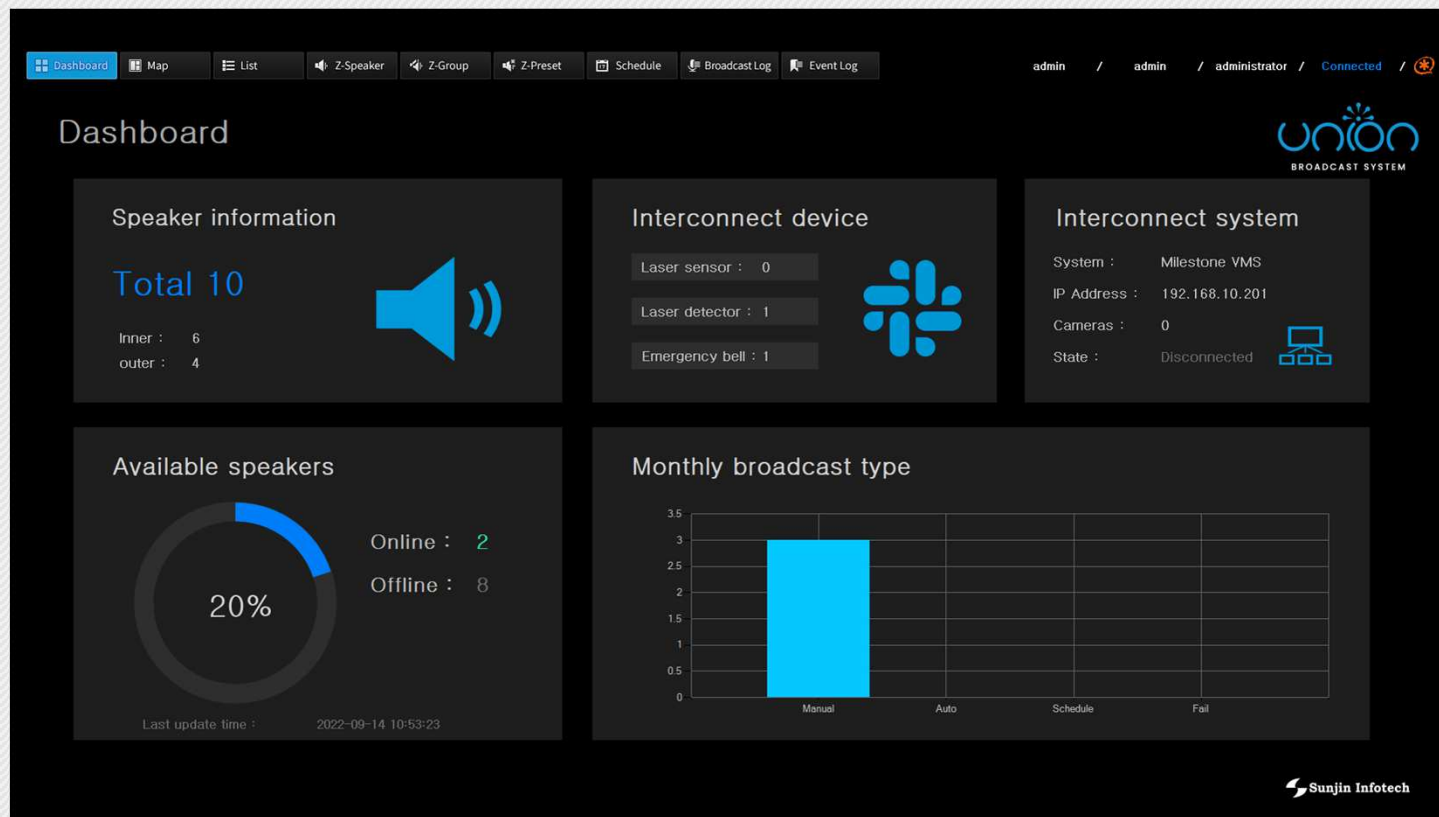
Dashboard Map List Z-Speaker Z-Group Z-Preset Schedule Broadcast Log Event Log

admin / admin / administrator / Connected /

Dashboard

union
BROADCAST SYSTEM

Speaker information

Total 10

Inner : 6
outer : 4

Interconnect device

Laser sensor : 0
Laser detector : 1
Emergency bell : 1

Interconnect system

System : Milestone VMS
IP Address : 192.168.10.201
Cameras : 0
State : Disconnected

Available speakers

20%

Online : 2
Offline : 8

Last update time : 2022-09-14 10:53:23

Monthly broadcast type

3.5
3
2.5
2
1.5
1
0.5
0

Manual Auto Schedule Fail

Sunjin Infotech